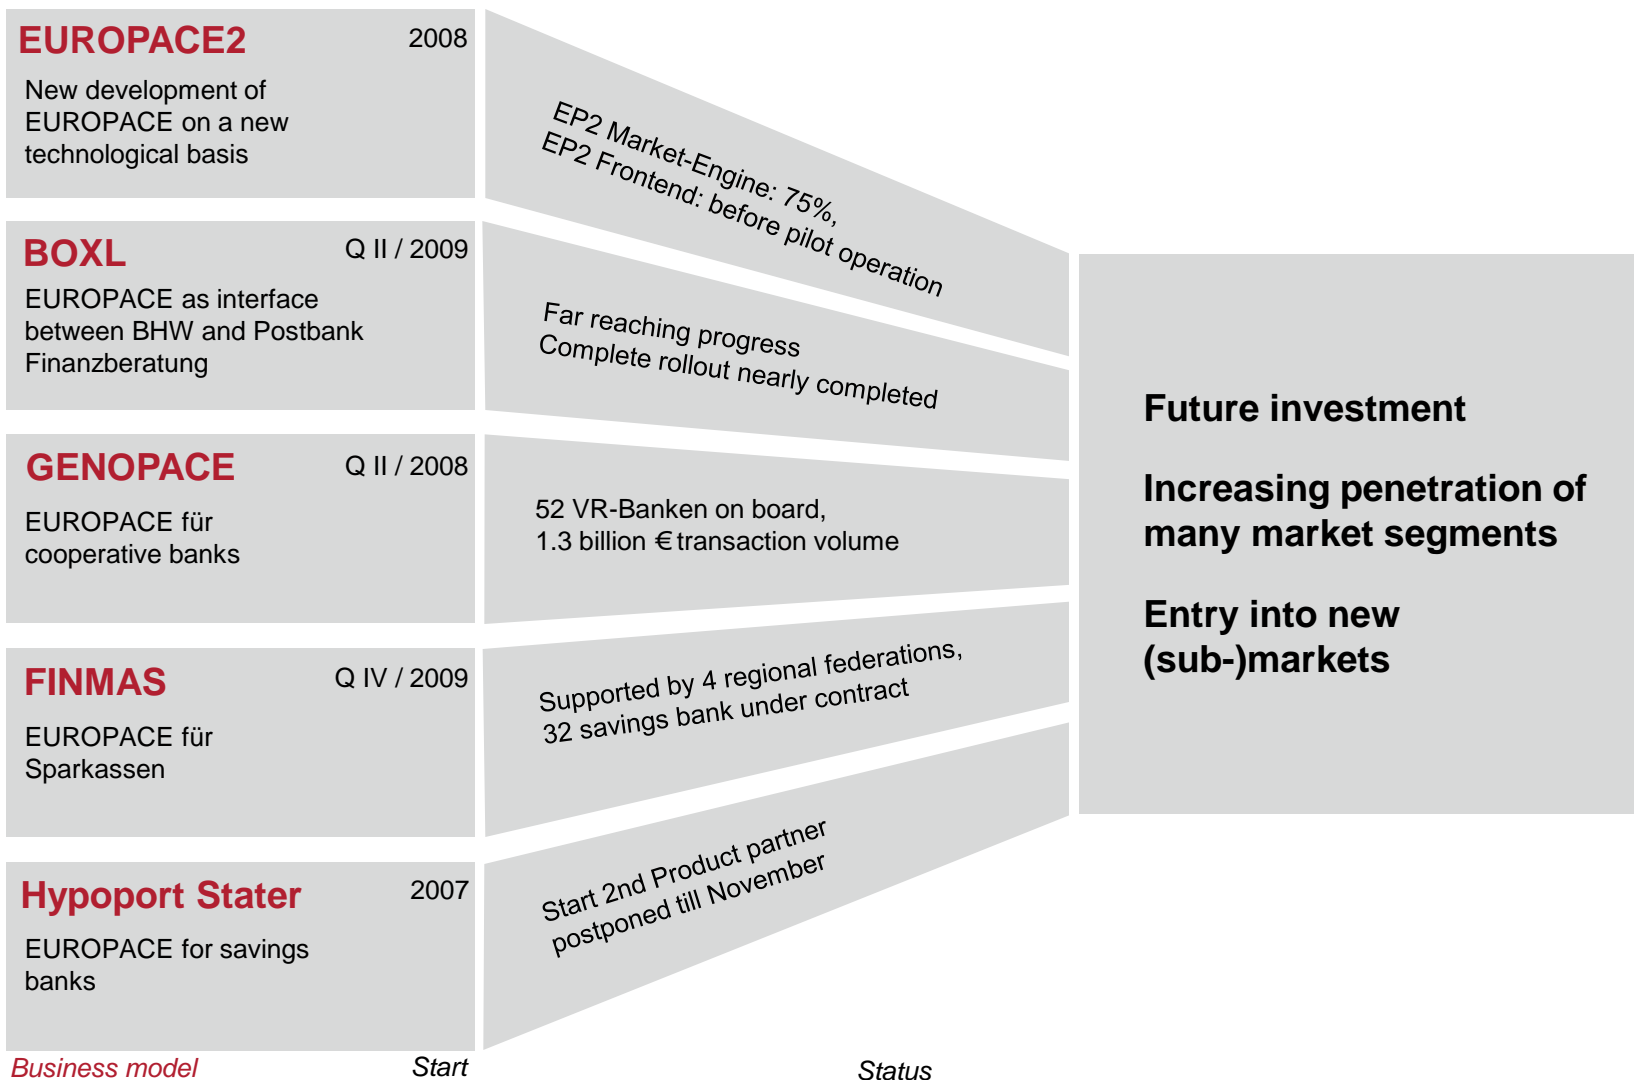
EUROPACE2 2008

New development of EUROPACE on a new technological basis

EP2 Market-Engine: 75%,
EP2 Frontend: before pilot operation

BOXL Q II / 2009

EUROPACE as interface between BHW and Postbank Finanzberatung

Far reaching progress
Complete rollout nearly completed

GENOPACE Q II / 2008

EUROPACE für cooperative banks

52 VR-Banken on board,
1.3 billion € transaction volume

FINMAS Q IV / 2009

EUROPACE für Sparkassen

Supported by 4 regional federations,
32 savings bank under contract

Hypoport Stater 2007

EUROPACE for savings banks

Start 2nd Product partner
postponed till November

Future investment

Increasing penetration of many market segments

Entry into new (sub-)markets

Business model Start Status